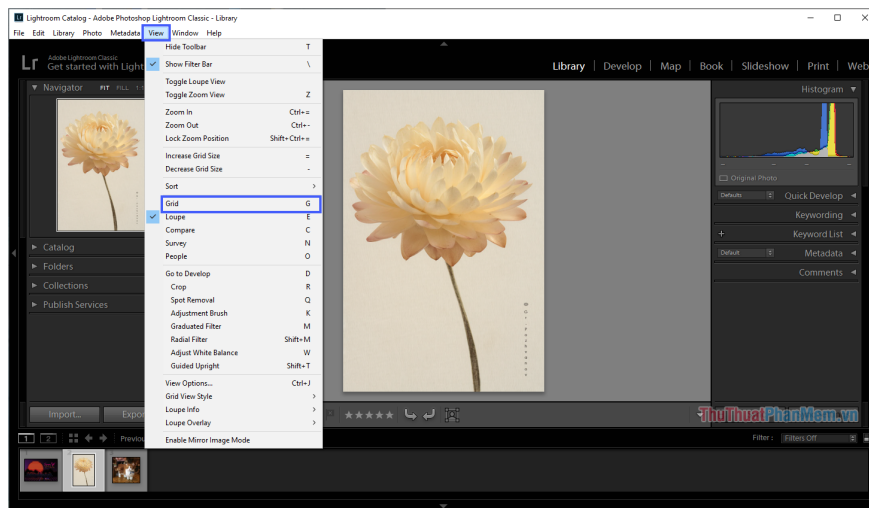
Lightroom Catalog - Adobe Photoshop Lightroom Classic - Library

File Edit Library Photo Metadata View Window Help

Lr Adobe Lightroom Classic
Get started with Light

Library | Develop | Map | Book | Slideshow | Print | Web

Navigator FIT FILL 1:1

Hide Toolbar T
Show Filter Bar \
Toggle Loupe View
Toggle Zoom View Z
Zoom In Ctrl+=
Zoom Out Ctrl+-
Lock Zoom Position Shift+Ctrl+=
Increase Grid Size =
Decrease Grid Size -
Sort
Grid G
Loupe E
Compare C
Survey N
People O
Go to Develop D
Crop R
Spot Removal Q
Adjustment Brush K
Graduated Filter M
Radial Filter Shift+M
Adjust White Balance W
Guided Upright Shift+T
View Options... Ctrl+J
Grid View Style
Loupe Info
Loupe Overlay
Enable Mirror Image Mode

Histogram
Original Photo
Defaults Quick Develop
Keywording
Keyword List
Default Metadata
Comments

Catalog
Folders
Collections
Publish Services

Import... Export

1 2 Previous

Filter : Filters Off

ThuThuatPhanMem.vn